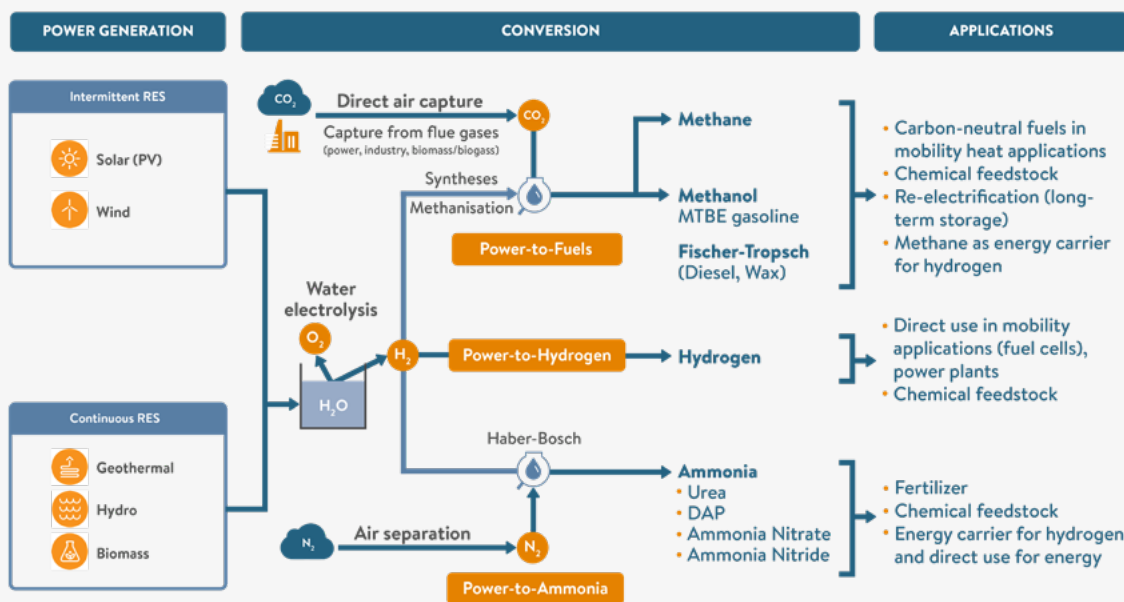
POWER GENERATION

CONVERSION

APPLICATIONS

Intermittent RES

Solar (PV)

Wind

Continuous RES

Geothermal

Hydro

Biomass

$CO_2$

Direct air capture

Capture from flue gases (power, industry, biomass/biogass)

$CO_2$

Syntheses

Methanisation

Power-to-Fuels

Water electrolysis

$O_2$

$H_2$

$H_2O$

Power-to-Hydrogen

Haber-Bosch

$N_2$

Air separation

$N_2$

Power-to-Ammonia

Methane

Methanol
MTBE gasoline

Fischer-Tropsch
(Diesel, Wax)

Hydrogen

Ammonia
• Urea
• DAP
• Ammonia Nitrate
• Ammonia Nitride

• Carbon-neutral fuels in mobility heat applications
• Chemical feedstock
• Re-electrification (long-term storage)
• Methane as energy carrier for hydrogen

• Direct use in mobility applications (fuel cells), power plants
• Chemical feedstock

• Fertilizer
• Chemical feedstock
• Energy carrier for hydrogen and direct use for energy